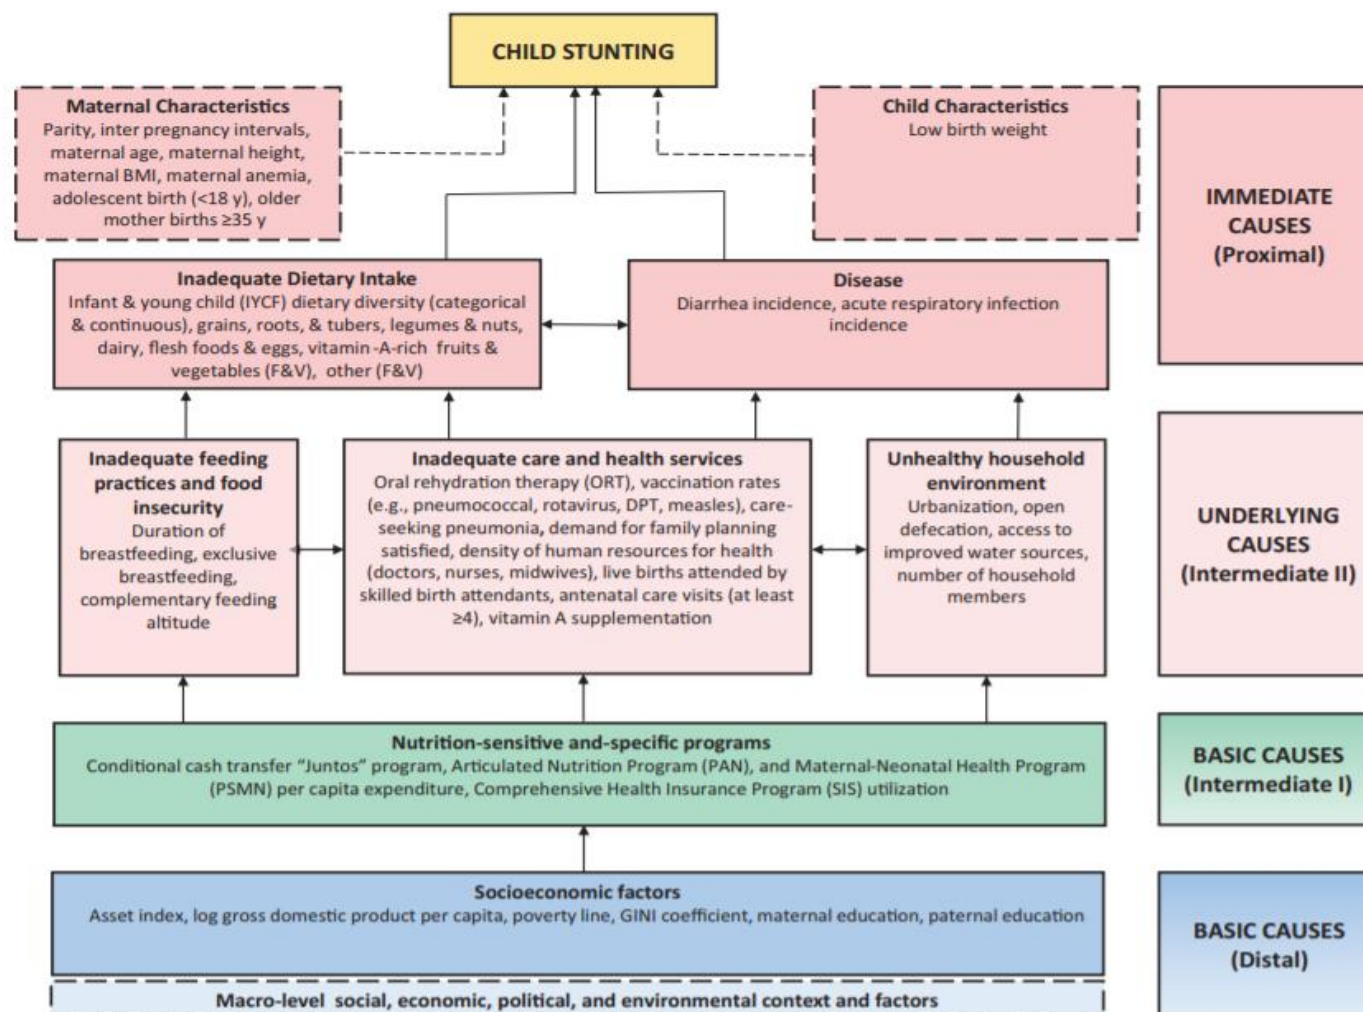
CHILD STUNTING

Maternal Characteristics
Parity, inter pregnancy intervals, maternal age, maternal height, maternal BMI, maternal anemia, adolescent birth (<18 y), older mother births ≥35 y

Child Characteristics
Low birth weight

IMMEDIATE CAUSES (Proximal)

Inadequate Dietary Intake
Infant & young child (IYCF) dietary diversity (categorical & continuous), grains, roots, & tubers, legumes & nuts, dairy, flesh foods & eggs, vitamin-A-rich fruits & vegetables (F&V), other (F&V)

Disease
Diarrhea incidence, acute respiratory infection incidence

Inadequate feeding practices and food insecurity
Duration of breastfeeding, exclusive breastfeeding, complementary feeding altitude

Inadequate care and health services
Oral rehydration therapy (ORT), vaccination rates (e.g., pneumococcal, rotavirus, DPT, measles), care-seeking pneumonia, demand for family planning satisfied, density of human resources for health (doctors, nurses, midwives), live births attended by skilled birth attendants, antenatal care visits (at least ≥4), vitamin A supplementation

Unhealthy household environment
Urbanization, open defecation, access to improved water sources, number of household members

UNDERLYING CAUSES (Intermediate II)

Nutrition-sensitive and-specific programs
Conditional cash transfer "Juntos" program, Articulated Nutrition Program (PAN), and Maternal-Neonatal Health Program (PSMN) per capita expenditure, Comprehensive Health Insurance Program (SIS) utilization

BASIC CAUSES (Intermediate I)

Socioeconomic factors
Asset index, log gross domestic product per capita, poverty line, GINI coefficient, maternal education, paternal education

BASIC CAUSES (Distal)

Macro-level social, economic, political, and environmental context and factors